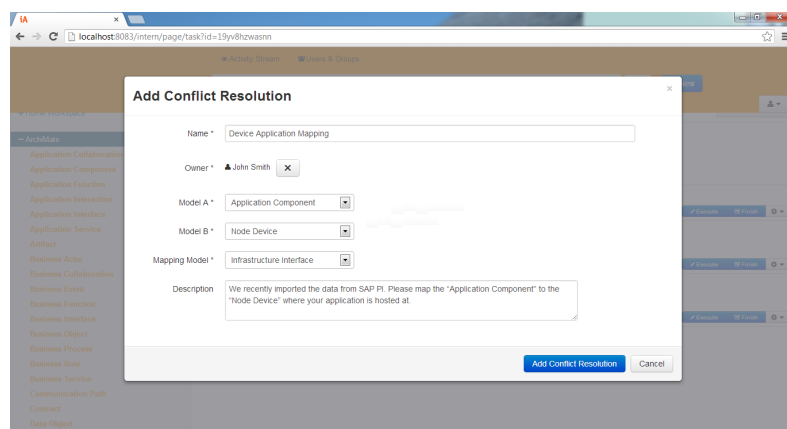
iA
localhost:8083/intern/page/task?id=19yv8hzwasnn

Activity Stream
Users & Groups
ArchiMate
Application Collaboration
Application Component
Application Function
Application Interaction
Application Interface
Application Service
Artifact
Business Actor
Business Collaboration
Business Event
Business Function
Business Interface
Business Object
Business Process
Business Role
Business Service
Communication Path
Contract
Data Object

Add Conflict Resolution
×
Name * Device Application Mapping
Owner * John Smith ✕
Model A * Application Component
Model B * Node Device
Mapping Model * Infrastructure Interface
Description We recently imported the data from SAP PI. Please map the "Application Component" to the "Node Device" where your application is hosted at.

Add Conflict Resolution
Cancel

Execute
Finish
Execute
Finish
Execute
Finish